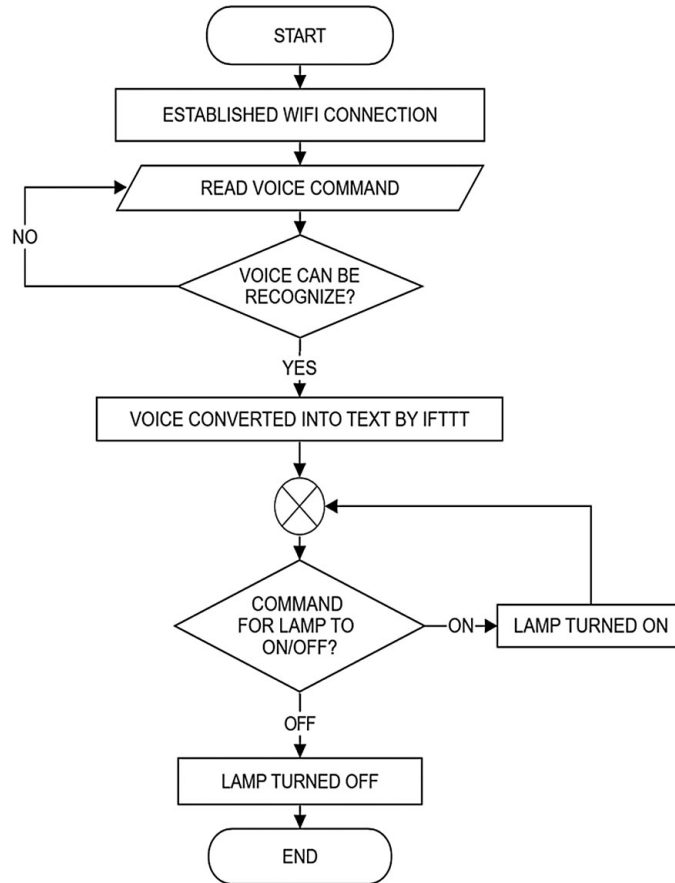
START

ESTABLISHED WIFI CONNECTION

READ VOICE COMMAND

NO

VOICE CAN BE RECOGNIZE?

YES

VOICE CONVERTED INTO TEXT BY IFTTT

COMMAND FOR LAMP TO ON/OFF?

ON

LAMP TURNED ON

OFF

LAMP TURNED OFF

END